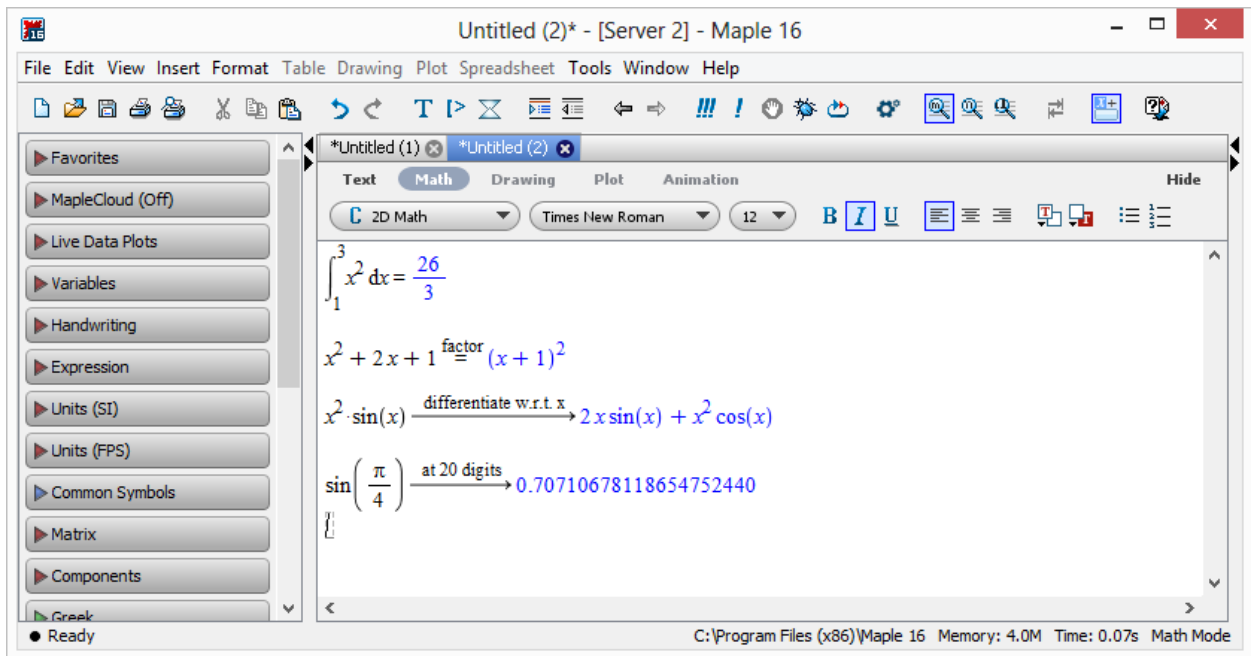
Untitled (2)* - [Server 2] - Maple 16

File Edit View Insert Format Table Drawing Plot Spreadsheet Tools Window Help

Favorites
MapleCloud (Off)
Live Data Plots
Variables
Handwriting
Expression
Units (SI)
Units (FPS)
Common Symbols
Matrix
Components
Greek

*Untitled (1) *Untitled (2)

Text Math Drawing Plot Animation Hide

2D Math Times New Roman 12 B I U

$\int_1^3 x^2\,dx = \frac{26}{3}$

$x^2 + 2x + 1 \overset{\text{factor}}{=} (x+1)^2$

$x^2 \cdot \sin(x) \xrightarrow{\text{differentiate w.r.t. x}} 2x\sin(x) + x^2\cos(x)$

$\sin\left(\frac{\pi}{4}\right) \xrightarrow{\text{at 20 digits}} 0.70710678118654752440$

Ready C:\Program Files (x86)\Maple 16 Memory: 4.0M Time: 0.07s Math Mode